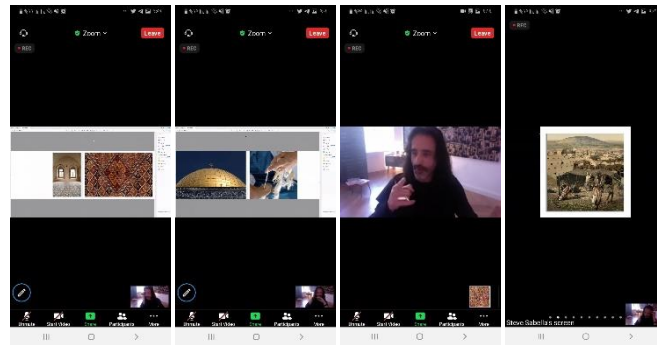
Zoom
Leave
REC
Unmute
Start Video
Share
Participants
More

Zoom
Leave
REC
Unmute
Start Video
Share
Participants
More

Zoom
Leave
REC
Unmute
Start Video
Share
Participants
More

REC
Steve Sabella's screen